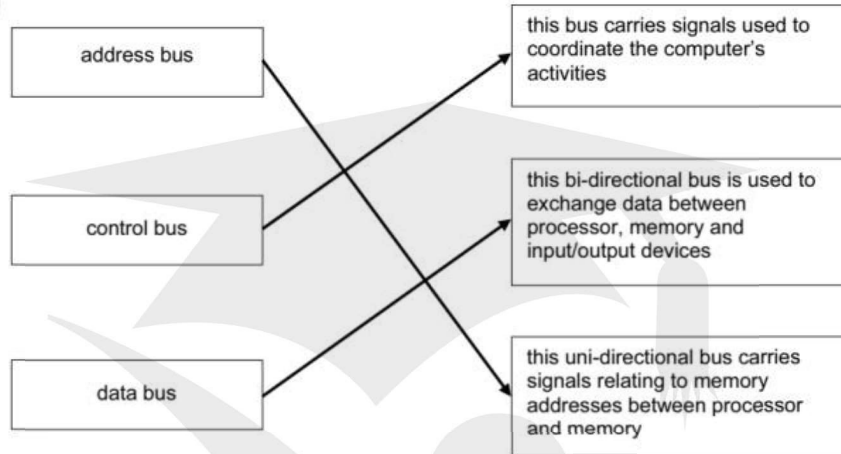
address bus

control bus

data bus

this bus carries signals used to coordinate the computer's activities

this bi-directional bus is used to exchange data between processor, memory and input/output devices

this uni-directional bus carries signals relating to memory addresses between processor and memory